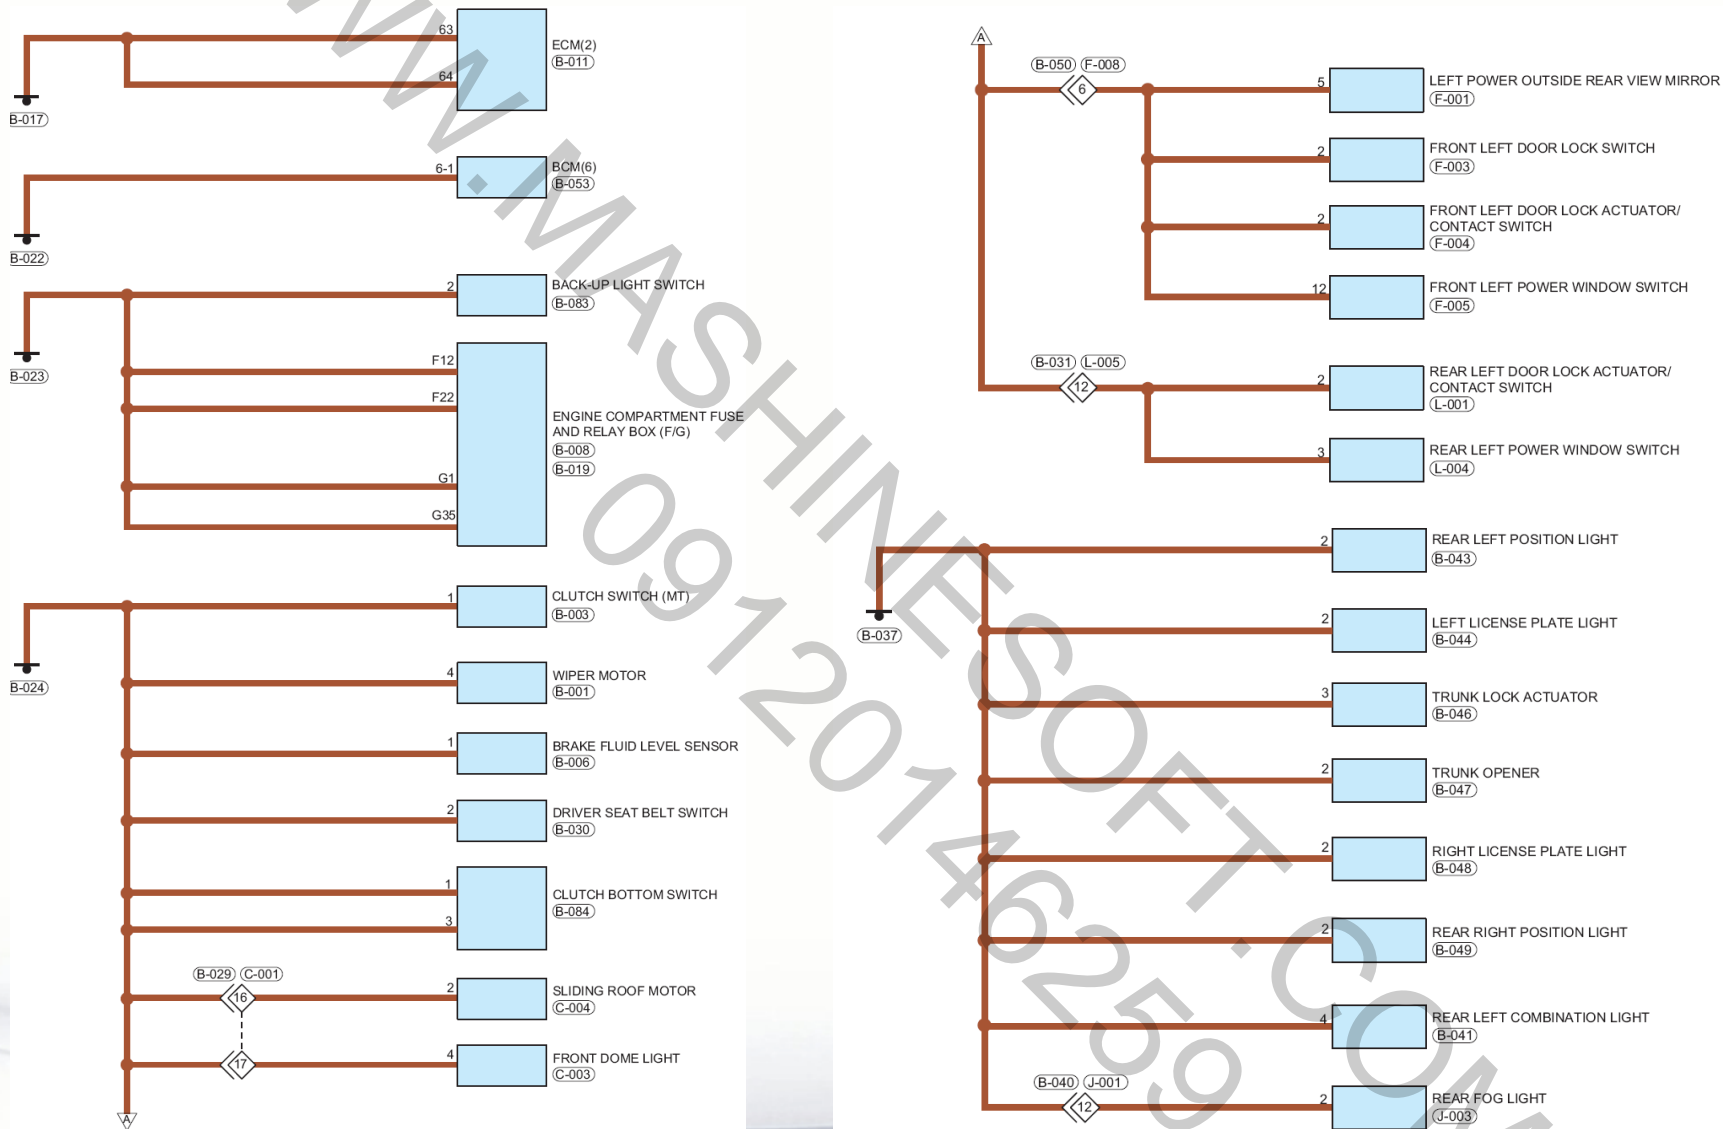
WWW.MASHINESOFT.COM 09120146259

63
64
ECM(2)
B-011
B-017

6-1
BCM(6)
B-053
B-022

2
BACK-UP LIGHT SWITCH
B-083
B-023

F12
F22
G1
G35
ENGINE COMPARTMENT FUSE AND RELAY BOX (F/G)
B-008
B-019

1
CLUTCH SWITCH (MT)
B-003
B-024

4
WIPER MOTOR
B-001

1
BRAKE FLUID LEVEL SENSOR
B-006

2
DRIVER SEAT BELT SWITCH
B-030

1
3
CLUTCH BOTTOM SWITCH
B-084

B-029 C-001
16
2
SLIDING ROOF MOTOR
C-004

17
4
FRONT DOME LIGHT
C-003

A

A
B-050 F-008
6
5
LEFT POWER OUTSIDE REAR VIEW MIRROR
F-001

2
FRONT LEFT DOOR LOCK SWITCH
F-003

2
FRONT LEFT DOOR LOCK ACTUATOR/ CONTACT SWITCH
F-004

12
FRONT LEFT POWER WINDOW SWITCH
F-005

B-031 L-005
12
2
REAR LEFT DOOR LOCK ACTUATOR/ CONTACT SWITCH
L-001

3
REAR LEFT POWER WINDOW SWITCH
L-004

2
REAR LEFT POSITION LIGHT
B-043
B-037

2
LEFT LICENSE PLATE LIGHT
B-044

3
TRUNK LOCK ACTUATOR
B-046

2
TRUNK OPENER
B-047

2
RIGHT LICENSE PLATE LIGHT
B-048

2
REAR RIGHT POSITION LIGHT
B-049

4
REAR LEFT COMBINATION LIGHT
B-041

B-040 J-001
12
2
REAR FOG LIGHT
J-003